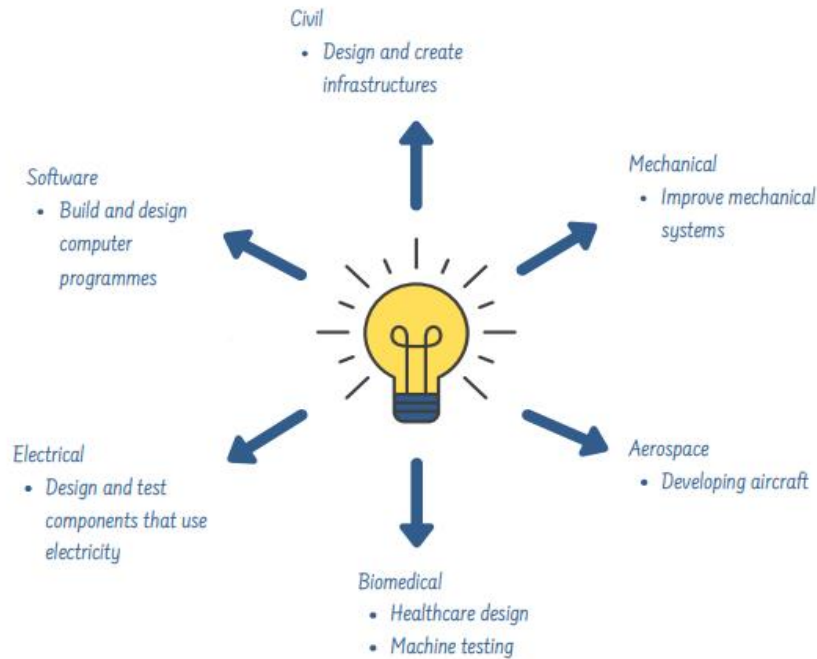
Civil
• Design and create infrastructures

Software
• Build and design computer programmes

Mechanical
• Improve mechanical systems

Electrical
• Design and test components that use electricity

Aerospace
• Developing aircraft

Biomedical
• Healthcare design
• Machine testing